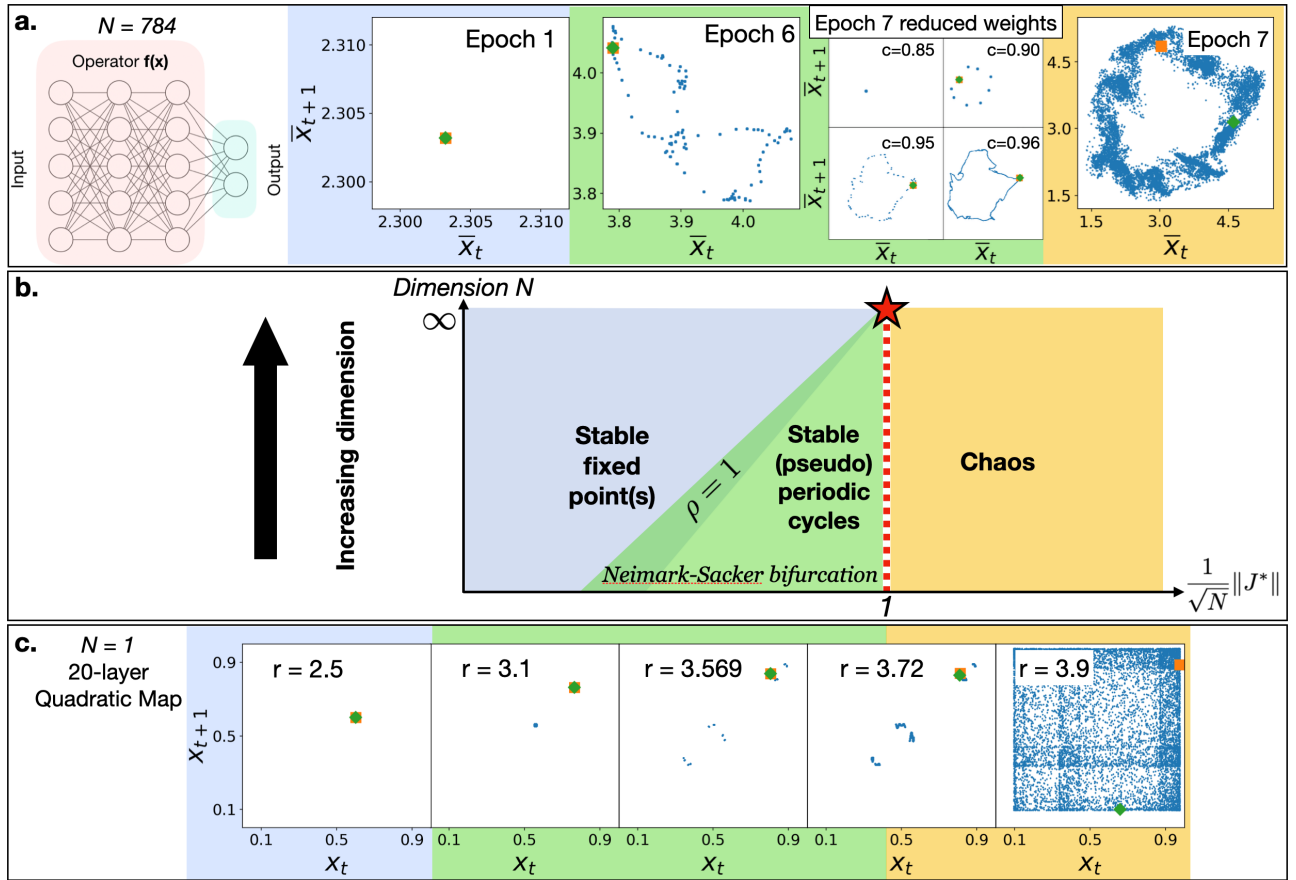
a.

$N = 784$

Operator **f(x)**

Input

Output

Epoch 1

2.310

2.305

2.300

$\overline{x}_{t+1}$

2.300 2.305 2.310

$\overline{x}_t$

Epoch 6

4.0

3.9

3.8

3.8 3.9 4.0

$\overline{x}_t$

Epoch 7 reduced weights

c=0.85

c=0.90

c=0.95

c=0.96

$\overline{x}_{t+1}$

$\overline{x}_{t+1}$

$\overline{x}_t$ $\overline{x}_t$

Epoch 7

4.5

3.0

1.5

1.5 3.0 4.5

$\overline{x}_t$

b.

Dimension $N$

$\infty$

Increasing dimension

Stable fixed point(s)

$\rho = 1$

Stable (pseudo) periodic cycles

Chaos

Neimark-Sacker bifurcation

1

$\frac{1}{\sqrt{N}}\|J^*\|$

c.

$N = 1$

20-layer Quadratic Map

$x_{t+1}$

0.9

0.5

0.1

r = 2.5

r = 3.1

r = 3.569

r = 3.72

r = 3.9

0.1 0.5 0.9

$x_t$

0.1 0.5 0.9

$x_t$

0.1 0.5 0.9

$x_t$

0.5 0.9

$x_t$

0.1 0.5 0.9

$x_t$